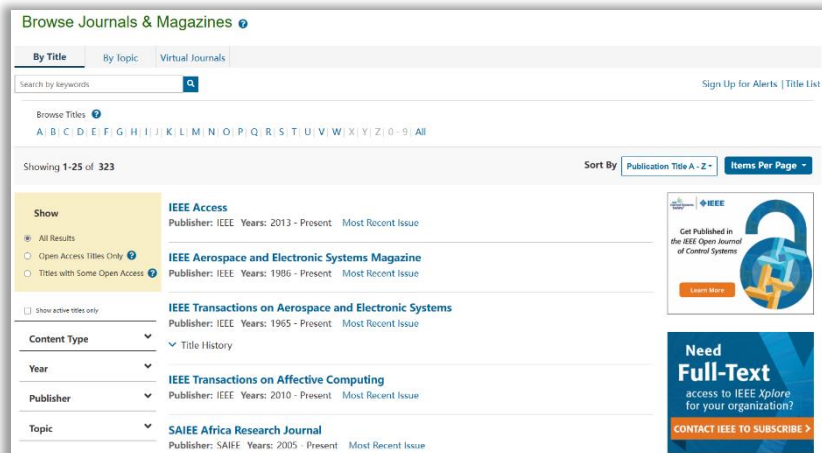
Browse Journals & Magazines

By Title | By Topic | Virtual Journals

Search by keywords

Sign Up for Alerts | Title List

Browse Titles

A | B | C | D | E | F | G | H | I | J | K | L | M | N | O | P | Q | R | S | T | U | V | W | X | Y | Z | 0 - 9 | All

Showing 1-25 of 323

Sort By Publication Title A - Z

Items Per Page

Show

All Results

Open Access Titles Only

Titles with Some Open Access

Show active titles only

Content Type

Year

Publisher

Topic

IEEE Access
Publisher: IEEE Years: 2013 - Present Most Recent Issue

IEEE Aerospace and Electronic Systems Magazine
Publisher: IEEE Years: 1986 - Present Most Recent Issue

IEEE Transactions on Aerospace and Electronic Systems
Publisher: IEEE Years: 1965 - Present Most Recent Issue

Title History

IEEE Transactions on Affective Computing
Publisher: IEEE Years: 2010 - Present Most Recent Issue

SAIEE Africa Research Journal
Publisher: SAIEE Years: 2005 - Present Most Recent Issue

IEEE

Get Published in the IEEE Open Journal of Control Systems

Learn More

Need Full-Text access to IEEE Xplore for your organization?

CONTACT IEEE TO SUBSCRIBE >